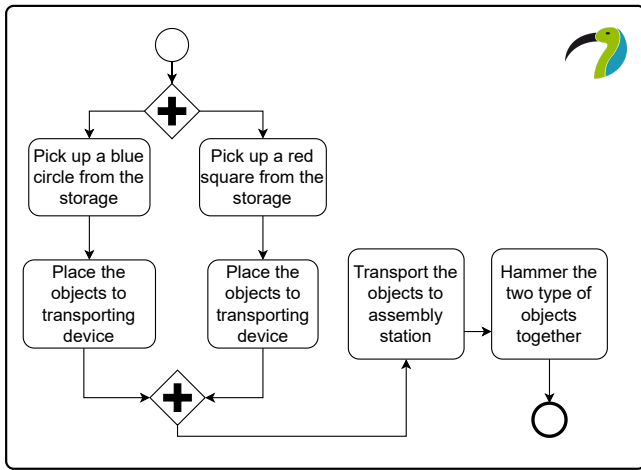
Pick up a blue circle from the storage

Pick up a red square from the storage

Place the objects to transporting device

Place the objects to transporting device

Transport the objects to assembly station

Hammer the two type of objects together